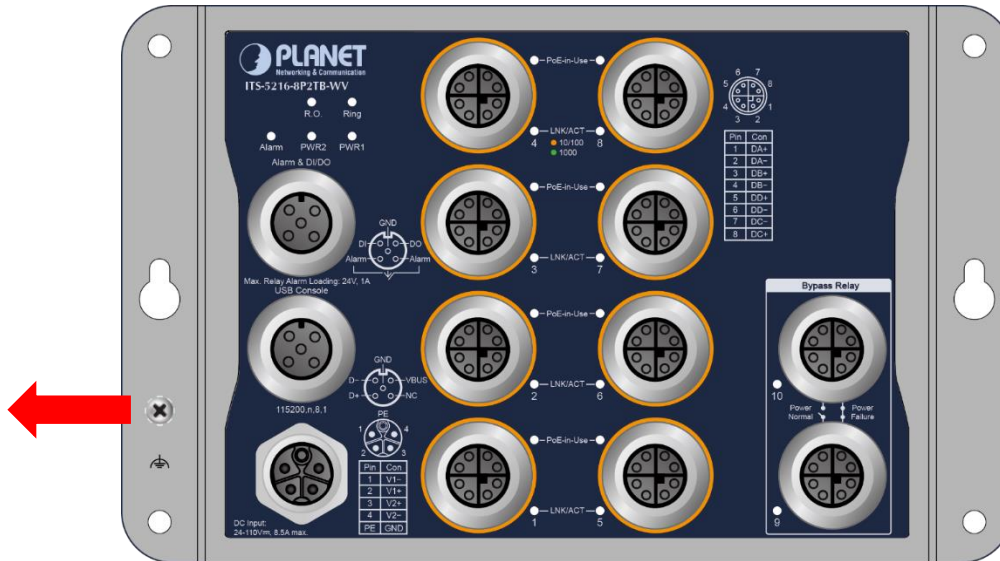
PLANET
Networking & Communication
ITS-5216-8P2TB-WV

R.O. Ring
Alarm PWR2 PWR1
Alarm & DI/DO
GND
DI DO
Alarm Alarm
Max. Relay Alarm Loading: 24V, 1A
USB Console
GND
D- VBUS
D+ NC
115200,n,8,1
PE
1 4
2 3

| Pin | Con |
|---|---|
| 1 | V1- |
| 2 | V1+ |
| 3 | V2+ |
| 4 | V2- |
| PE | GND |

DC Input:
24-110V/=, 8.5A max.

PoE-in-Use
LNK/ACT
4 8
10/100
1000
PoE-in-Use
LNK/ACT
3 7
PoE-in-Use
LNK/ACT
2 6
PoE-in-Use
LNK/ACT
1 5

6 7
5 8
4 1
3 2

| Pin | Con |
|---|---|
| 1 | DA+ |
| 2 | DA- |
| 3 | DB+ |
| 4 | DB- |
| 5 | DD+ |
| 6 | DD- |
| 7 | DC- |
| 8 | DC+ |

Bypass Relay
10
Power Normal
Power Failure
9